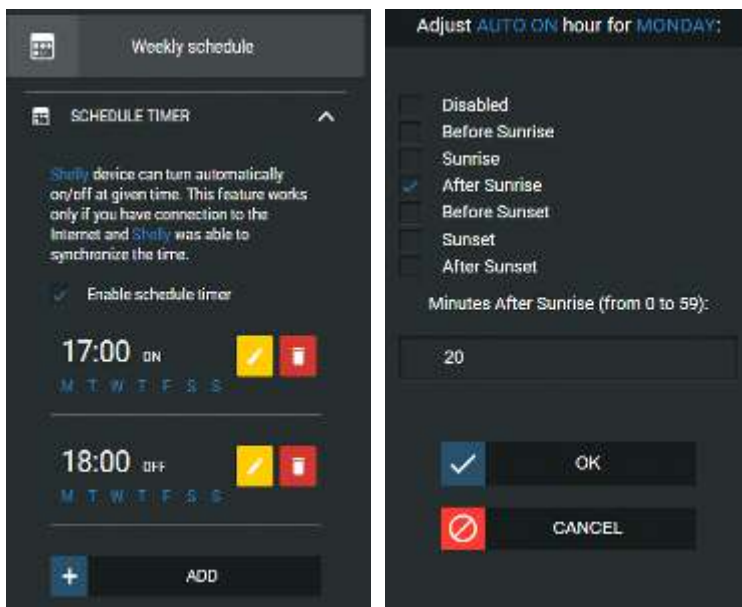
Weekly schedule

SCHEDULE TIMER

Shelly device can turn automatically on/off at given time. This feature works only if you have connection to the Internet and Shelly was able to synchronize the time.

Enable schedule timer

17:00 ON
M T W T F S S

18:00 OFF
M T W T F S S

ADD

Adjust AUTO ON hour for MONDAY:

Disabled
Before Sunrise
Sunrise
After Sunrise
Before Sunset
Sunset
After Sunset

Minutes After Sunrise (from 0 to 59):

20

OK

CANCEL